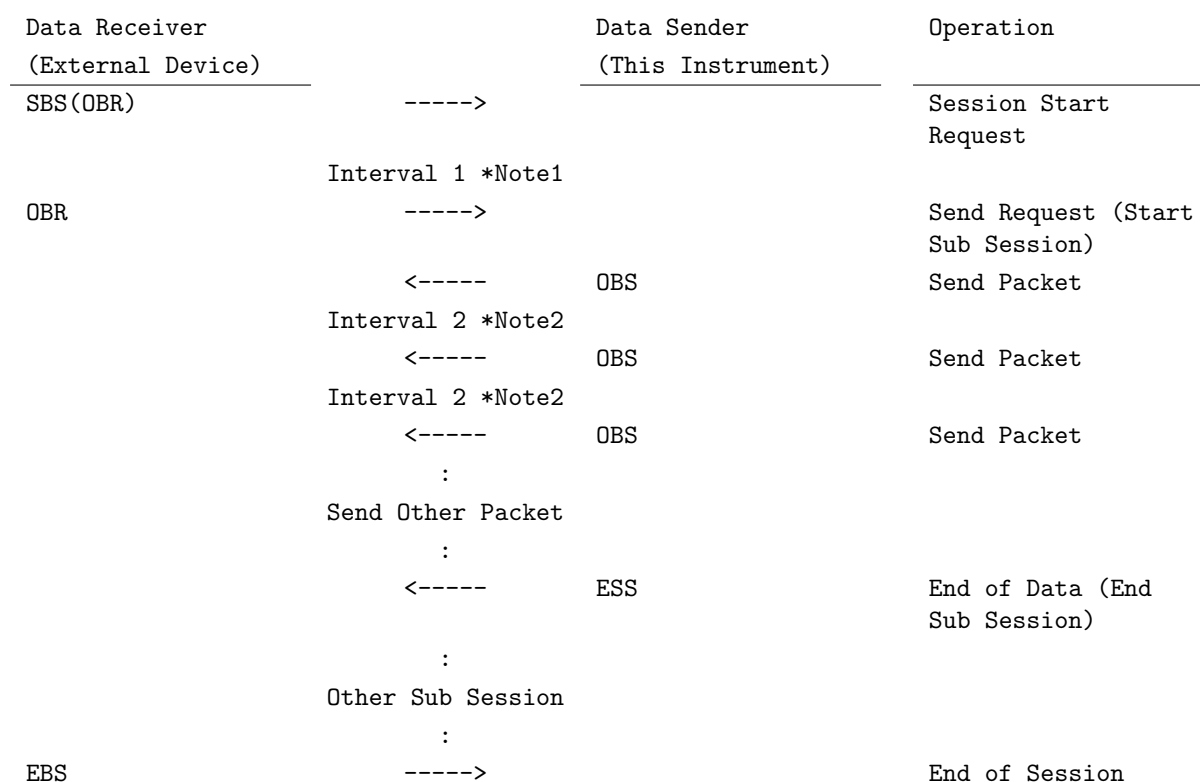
| Data Receiver (External Device) | | Data Sender (This Instrument) | Operation |
|---|---|---|---|
| SBS(OBR) | -----> | | Session Start Request |
| | Interval 1 *Note1 | | |
| OBR | -----> | | Send Request (Start Sub Session) |
| | <----- | OBS | Send Packet |
| | Interval 2 *Note2 | | |
| | <----- | OBS | Send Packet |
| | Interval 2 *Note2 | | |
| | <----- | OBS | Send Packet |
| | : | | |
| | Send Other Packet | | |
| | : | | |
| | <----- | ESS | End of Data (End Sub Session) |
| | : | | |
| | Other Sub Session | | |
| | : | | |
| EBS | -----> | | End of Session |